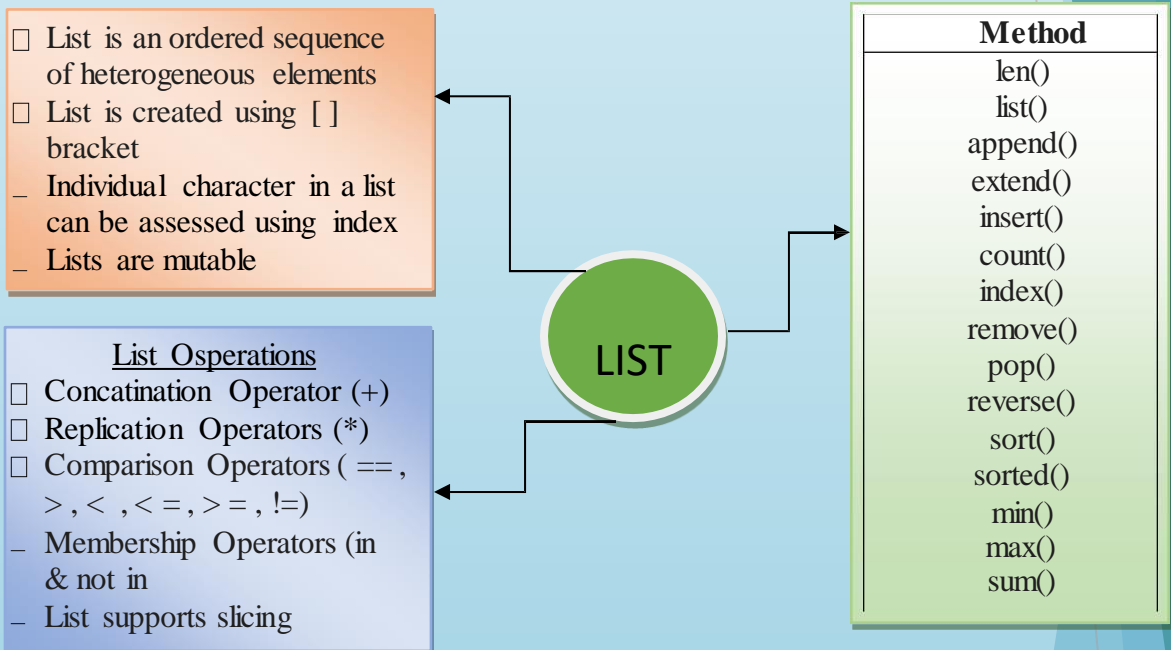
List is an ordered sequence of heterogeneous elements
 List is created using [ ] bracket
_ Individual character in a list can be assessed using index
_ Lists are mutable

List Osperations
 Concatination Operator (+)
 Replication Operators (*)
 Comparison Operators ( ==, >, < , < =, > =, !=)
_ Membership Operators (in & not in
_ List supports slicing

LIST

| Method |
|---|
| len() |
| list() |
| append() |
| extend() |
| insert() |
| count() |
| index() |
| remove() |
| pop() |
| reverse() |
| sort() |
| sorted() |
| min() |
| max() |
| sum() |